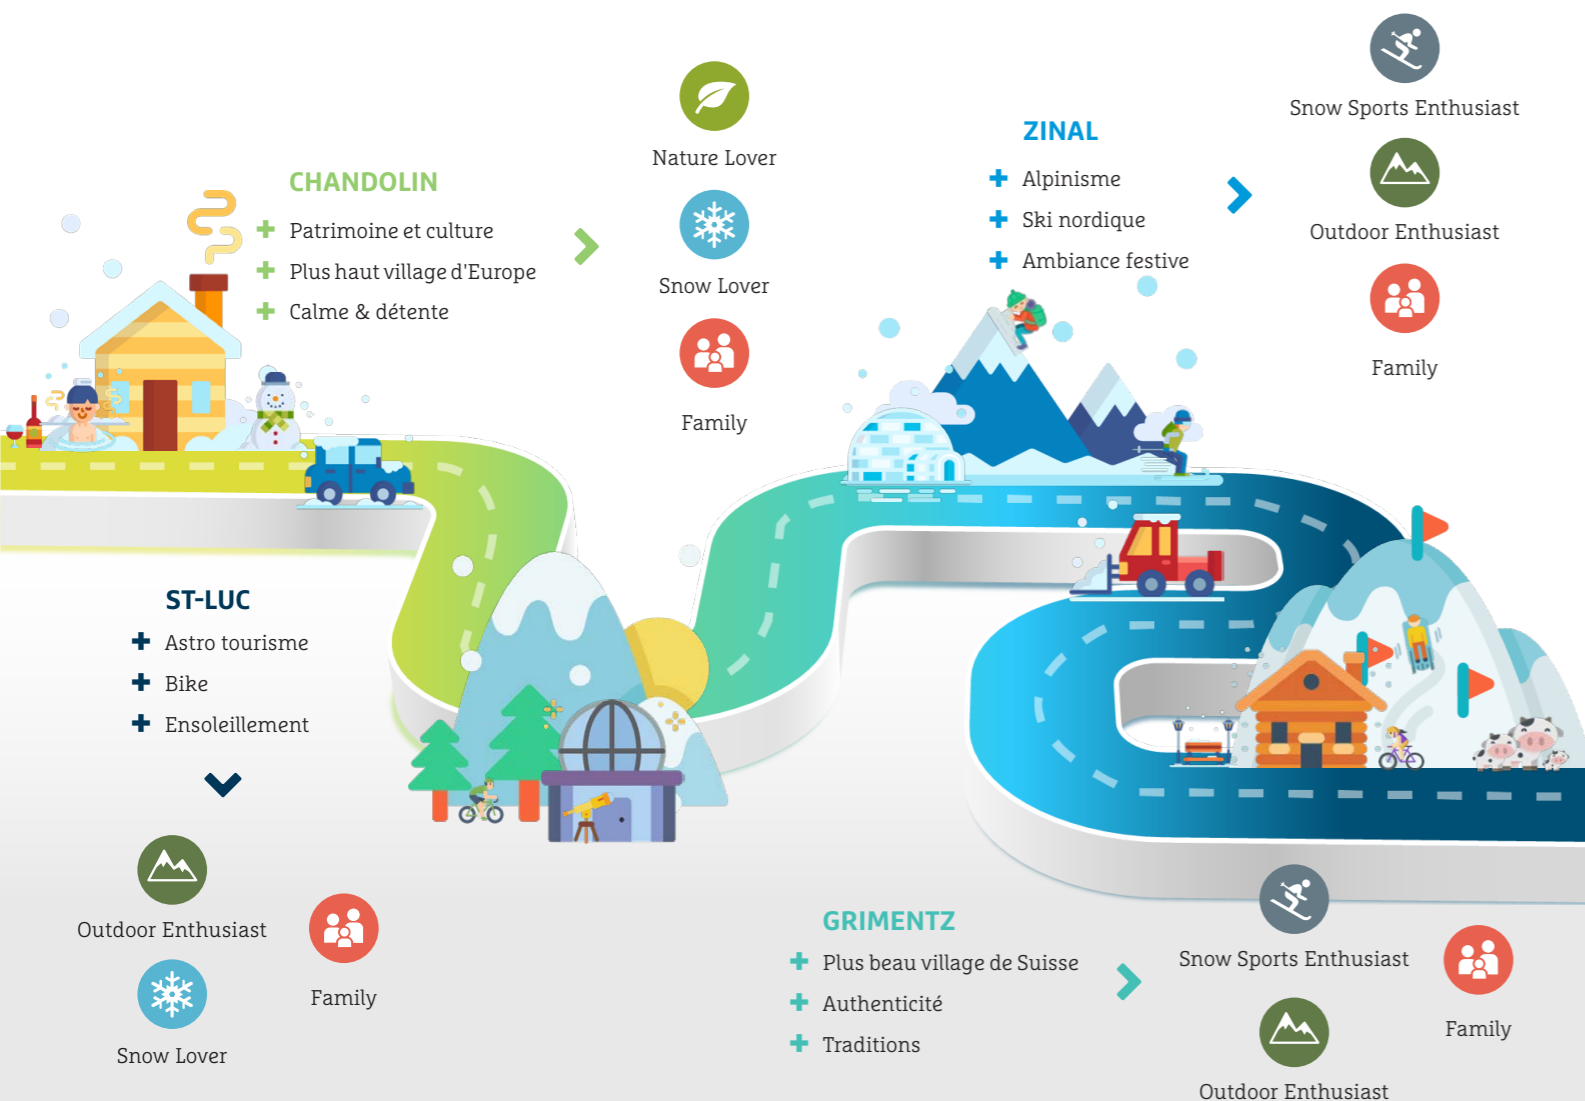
CHANDOLIN

+ Patrimoine et culture
+ Plus haut village d'Europe
+ Calme & détente

Nature Lover

Snow Lover

Family

ZINAL

+ Alpinisme
+ Ski nordique
+ Ambiance festive

Snow Sports Enthusiast

Outdoor Enthusiast

Family

ST-LUC

+ Astro tourisme
+ Bike
+ Ensoleillement

Outdoor Enthusiast

Family

Snow Lover

GRIMENTZ

+ Plus beau village de Suisse
+ Authenticité
+ Traditions

Snow Sports Enthusiast

Family

Outdoor Enthusiast